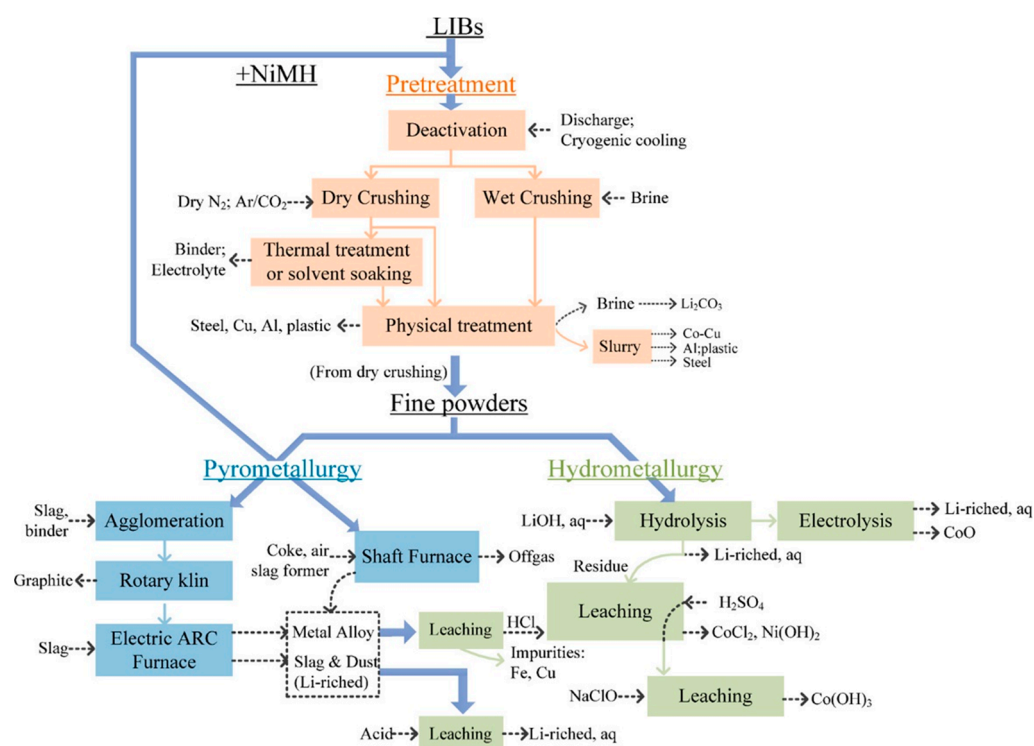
LIBs

+NiMH

Pretreatment

Deactivation

Discharge; Cryogenic cooling

Dry $N_2$; $Ar/CO_2$

Dry Crushing

Wet Crushing

Brine

Binder; Electrolyte

Thermal treatment or solvent soaking

Steel, Cu, Al, plastic

Physical treatment

Brine

$Li_2CO_3$

Slurry

Co-Cu

Al;plastic

Steel

(From dry crushing)

Fine powders

Pyrometallurgy

Hydrometallurgy

Slag, binder

Agglomeration

Shaft Furnace

Offgas

LiOH, aq

Hydrolysis

Electrolysis

Li-riched, aq

CoO

Coke, air slag former

Li-riched, aq

Graphite

Rotary klin

Residue

Leaching

$H_2SO_4$

Slag

Electric ARC Furnace

Metal Alloy

Leaching

HCl

$CoCl_2$, $Ni(OH)_2$

Slag & Dust (Li-riched)

Impurities: Fe, Cu

NaClO

Leaching

$Co(OH)_3$

Acid

Leaching

Li-riched, aq